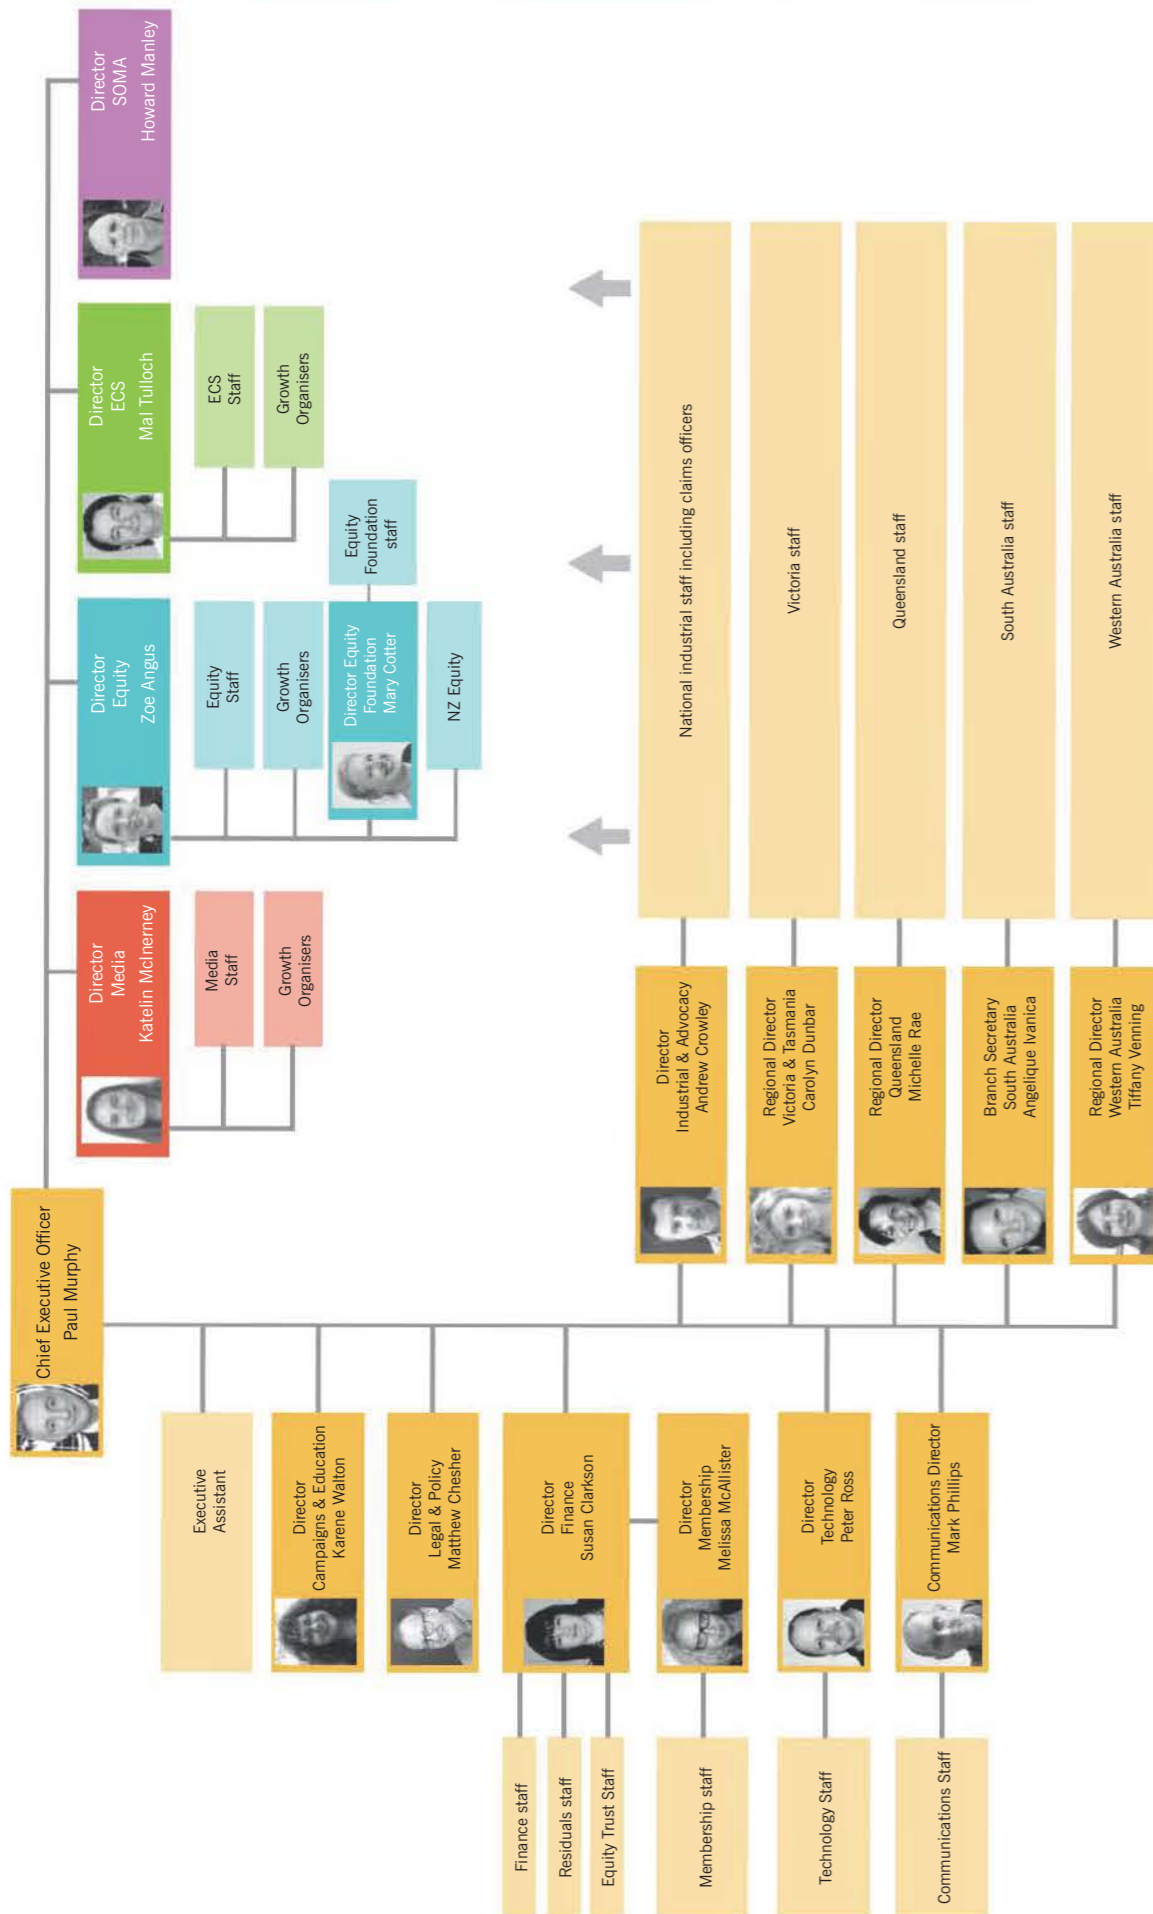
Chief Executive Officer
Paul Murphy

Director
Media
Katelin McInerney

Media
Staff

Growth
Organisers

Director
Equity
Zoe Angus

Equity
Staff

Growth
Organisers

Director Equity
Foundation
Mary Cotter

Equity
Foundation
staff

NZ Equity

Director
ECS
Mal Tulloch

ECS
Staff

Growth
Organisers

Director
SOMA
Howard Manley

Executive
Assistant

Director
Campaigns & Education
Karene Walton

Director
Legal & Policy
Matthew Chesher

Director
Finance
Susan Clarkson

Finance staff

Residuals staff

Equity Trust Staff

Director
Membership
Melissa McAllister

Membership staff

Director
Technology
Peter Ross

Technology Staff

Communications Director
Mark Phillips

Communications Staff

Director
Industrial & Advocacy
Andrew Crowley

National industrial staff including claims officers

Regional Director
Victoria & Tasmania
Carolyn Dunbar

Victoria staff

Regional Director
Queensland
Michelle Rae

Queensland staff

Branch Secretary
South Australia
Angelique Ivanica

South Australia staff

Regional Director
Western Australia
Tiffany Venning

Western Australia staff